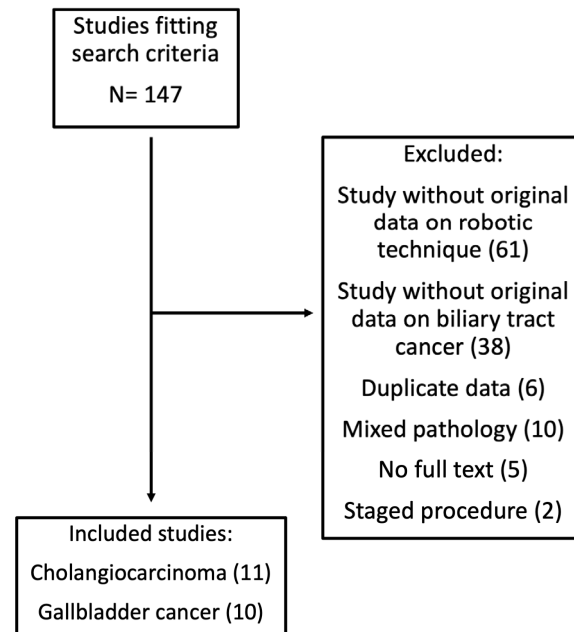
Studies fitting search criteria

N= 147

Excluded:

Study without original data on robotic technique (61)

Study without original data on biliary tract cancer (38)

Duplicate data (6)

Mixed pathology (10)

No full text (5)

Staged procedure (2)

Included studies:

Cholangiocarcinoma (11)

Gallbladder cancer (10)